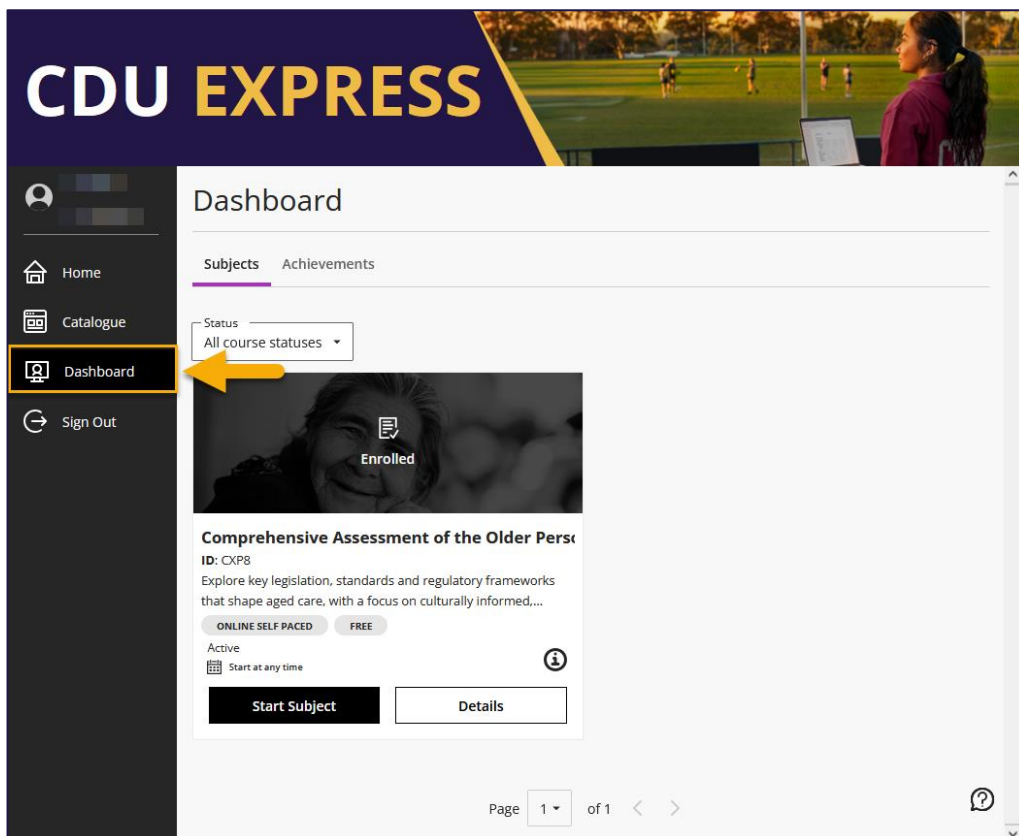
CDU EXPRESS

Home
Catalogue
Dashboard
Sign Out

Dashboard

Subjects Achievements

Status
All course statuses

Enrolled

Comprehensive Assessment of the Older Pers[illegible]
ID: CXP8
Explore key legislation, standards and regulatory frameworks that shape aged care, with a focus on culturally informed,...
ONLINE SELF PACED FREE
Active
Start at any time
Start Subject Details

Page 1 of 1